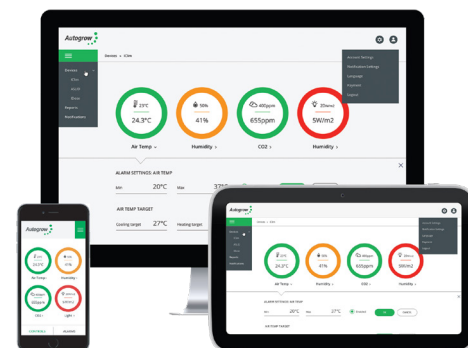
Autogrow

Devices > iDoc

Devices
Reports
Notifications

Account Settings
Notification Settings
Language
Support
Logout

23°C
24.3°C
Air Temp

58%
41%
Humidity

400ppm
655ppm
CO2

20w/m2
5W/m2
Humidity

ALARM SETTINGS: AIR TEMP
Min 20°C
Max 37°C

AIR TEMP TARGET
Cooling target 27°C
Heating target

Autogrow

24.3°C
Air Temp
41%
Humidity
655ppm
CO2
5W/m2
Humidity

ALARM SETTINGS: AIR TEMP
20°C
27°C
AIR TEMP TARGET

Autogrow
24.3°C
Air Temp
41%
Humidity
CO2
Light